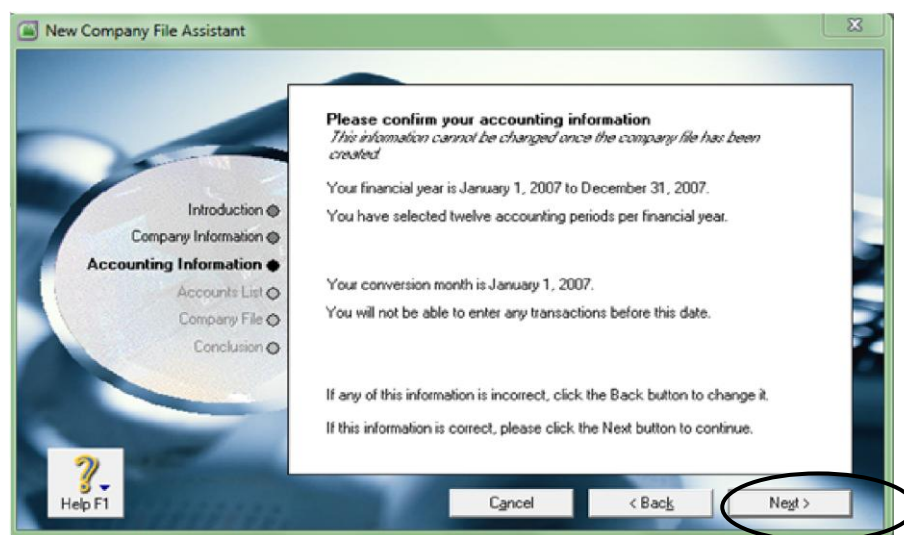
New Company File Assistant

Introduction
Company Information
Accounting Information
Accounts List
Company File
Conclusion

Please confirm your accounting information
*This information cannot be changed once the company file has been created.*

Your financial year is January 1, 2007 to December 31, 2007.

You have selected twelve accounting periods per financial year.

Your conversion month is January 1, 2007.

You will not be able to enter any transactions before this date.

If any of this information is incorrect, click the Back button to change it.

If this information is correct, please click the Next button to continue.

Help F1

Cancel

< Back

Next >